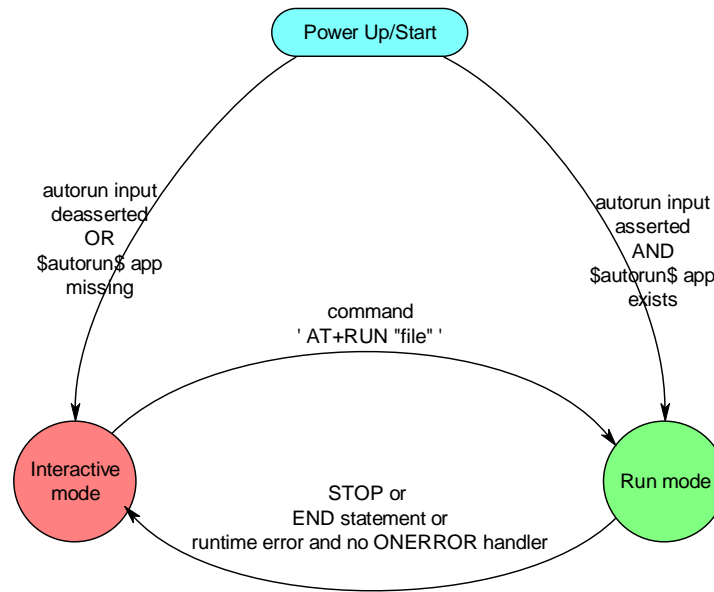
Power Up/Start

autorun input deasserted OR \$autorun\$ app missing

autorun input asserted AND \$autorun\$ app exists

command ' AT+RUN "file" '

Interactive mode

Run mode

STOP or END statement or runtime error and no ONERROR handler